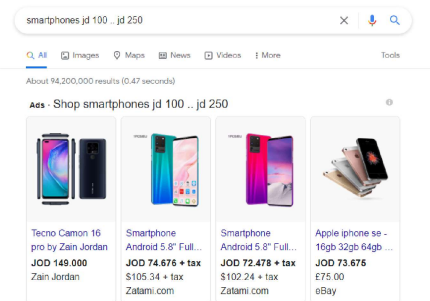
smartphones jd 100 .. jd 250

All Images Maps News Videos More Tools

About 94,200,000 results (0.47 seconds)

Ads · Shop smartphones jd 100 .. jd 250

Tecno Camon 16 pro by Zain Jordan
JOD 149.000
Zain Jordan

Smartphone Android 5.8" Full...
JOD 74.676 + tax
$105.34 + tax
Zatami.com

Smartphone Android 5.8" Full...
JOD 72.478 + tax
$102.24 + tax
Zatami.com

Apple iphone se - 16gb 32gb 64gb ...
JOD 73.675
£75.00
eBay